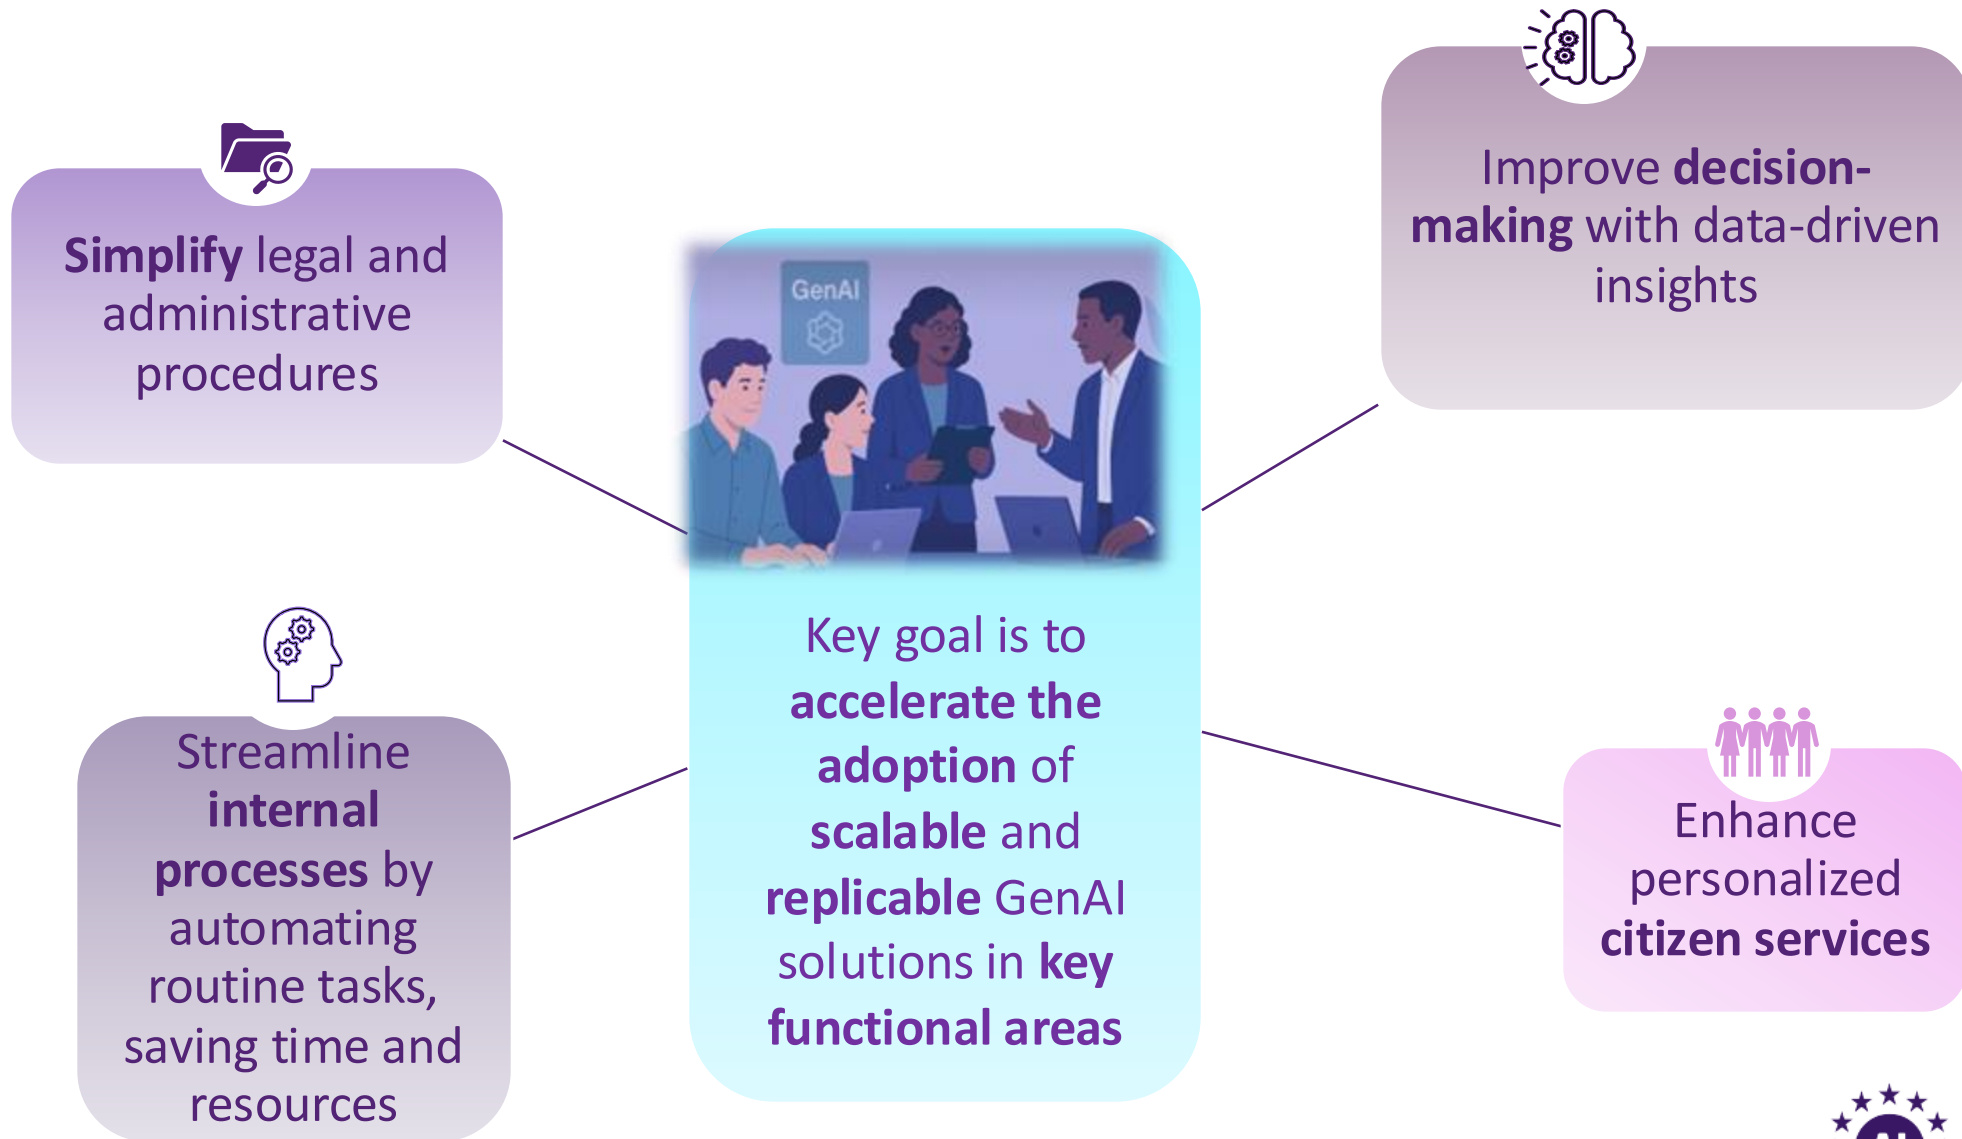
Simplify legal and administrative procedures

Improve decision-making with data-driven insights

GenAI

Key goal is to accelerate the adoption of scalable and replicable GenAI solutions in key functional areas

Streamline internal processes by automating routine tasks, saving time and resources

Enhance personalized citizen services